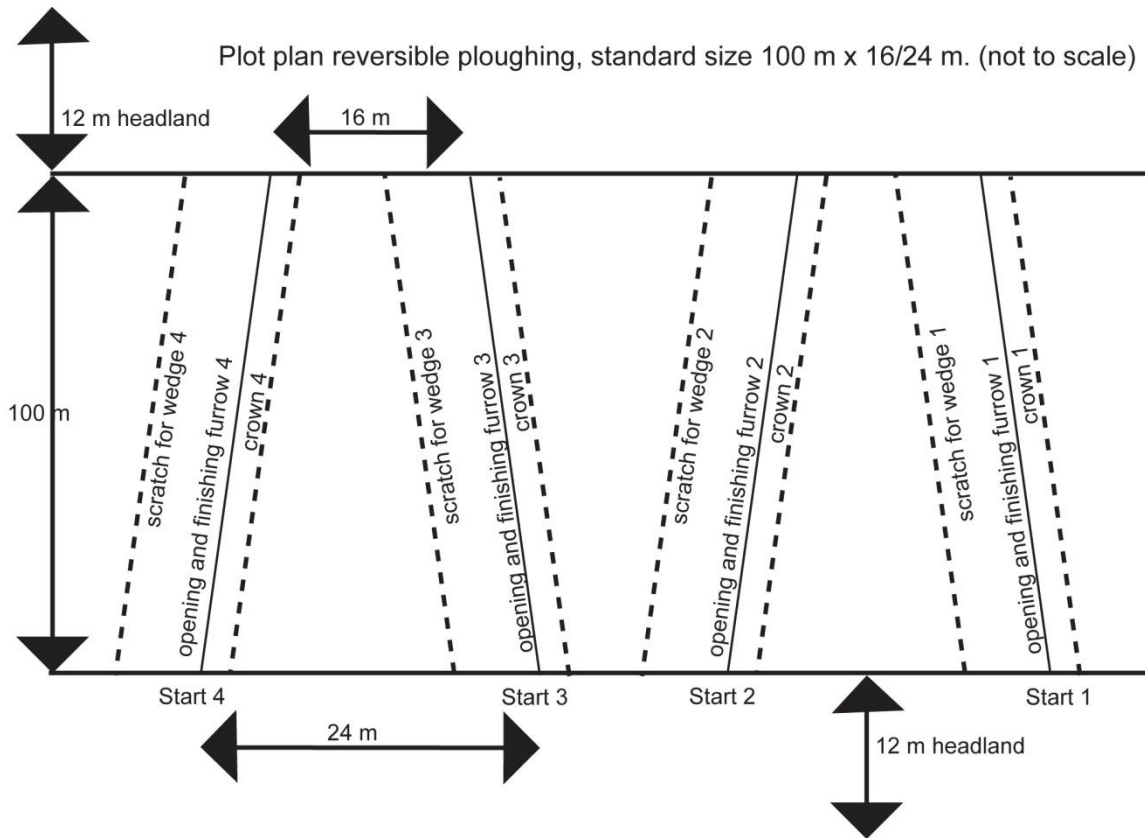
Plot plan reversible ploughing, standard size 100 m x 16/24 m. (not to scale)

12 m headland

16 m

100 m

scratch for wedge 4

opening and finishing furrow 4

crown 4

scratch for wedge 3

opening and finishing furrow 3

crown 3

scratch for wedge 2

opening and finishing furrow 2

crown 2

scratch for wedge 1

opening and finishing furrow 1

crown 1

Start 4

Start 3

Start 2

Start 1

24 m

12 m headland